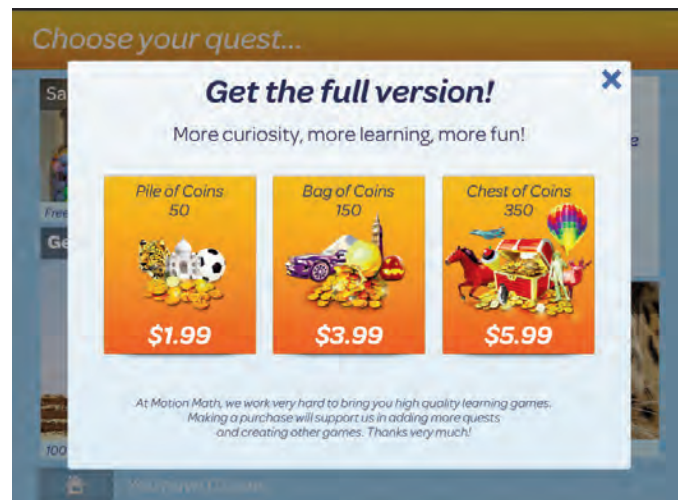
Choose your quest...

Sa

Free

Ge

100

Get the full version!

More curiosity, more learning, more fun!

Pile of Coins
50

$1.99

Bag of Coins
150

$3.99

Chest of Coins
350

$5.99

At Motion Math, we work very hard to bring you high quality learning games. Making a purchase will support us in adding more quests and creating other games. Thanks very much!